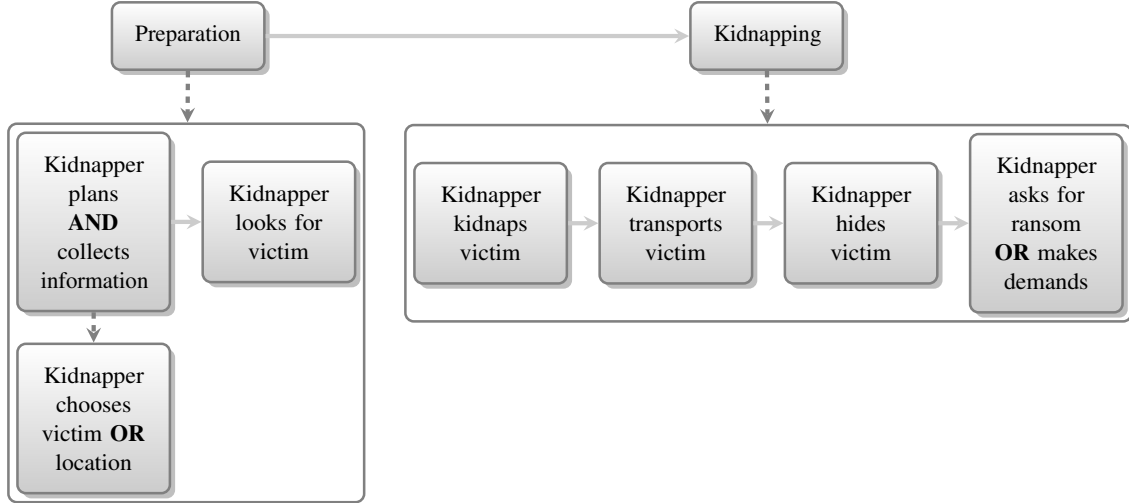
Preparation

Kidnapping

Kidnapper plans **AND** collects information

Kidnapper looks for victim

Kidnapper chooses victim **OR** location

Kidnapper kidnaps victim

Kidnapper transports victim

Kidnapper hides victim

Kidnapper asks for ransom **OR** makes demands